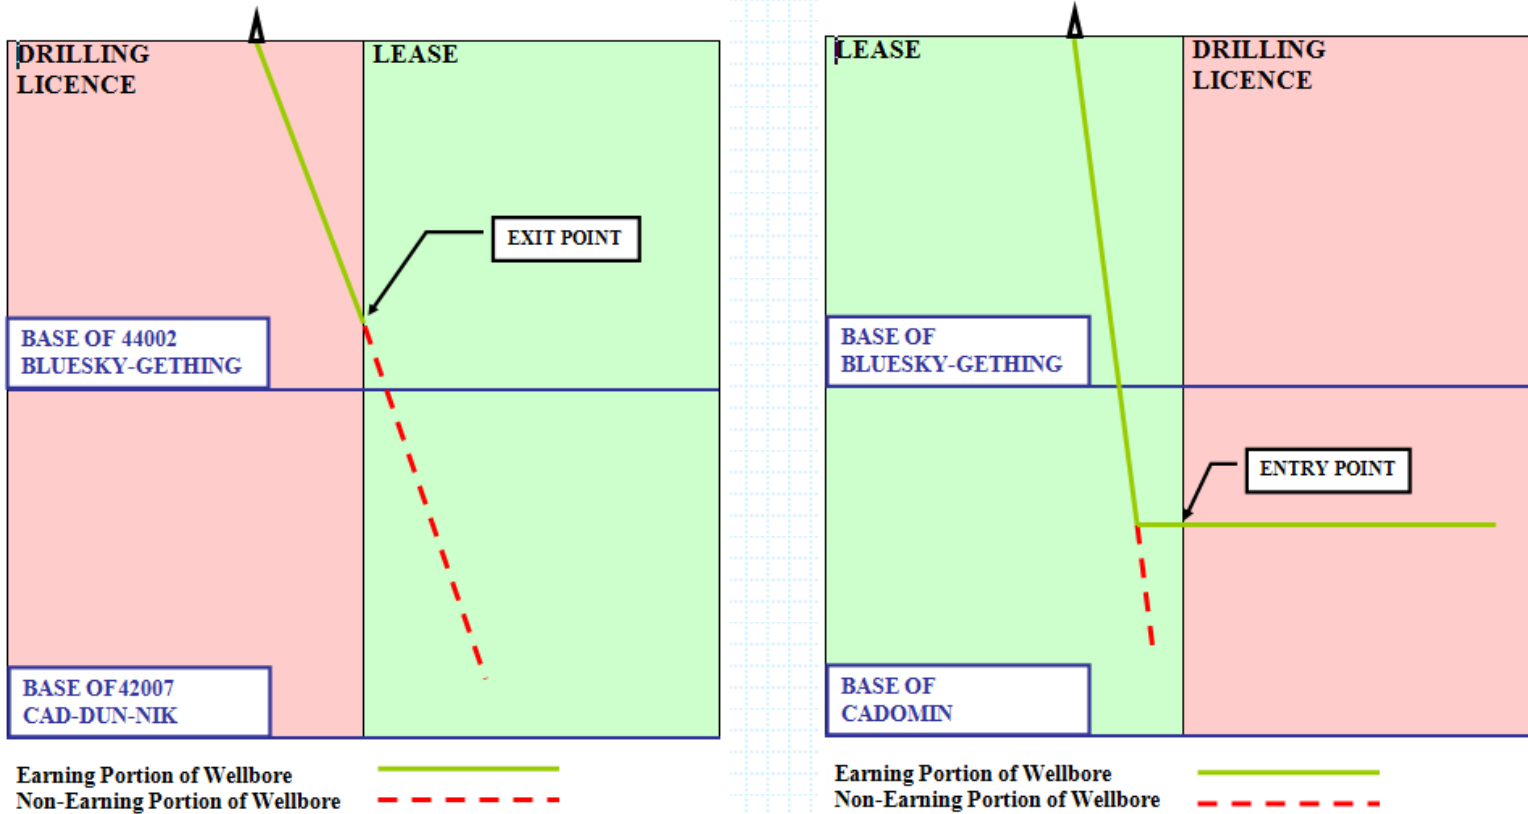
DRILLING LICENCE

LEASE

EXIT POINT

BASE OF 44002 BLUESKY-GETHING

BASE OF42007 CAD-DUN-NIK

Earning Portion of Wellbore
Non-Earning Portion of Wellbore

LEASE

DRILLING LICENCE

BASE OF BLUESKY-GETHING

ENTRY POINT

BASE OF CADOMIN

Earning Portion of Wellbore
Non-Earning Portion of Wellbore